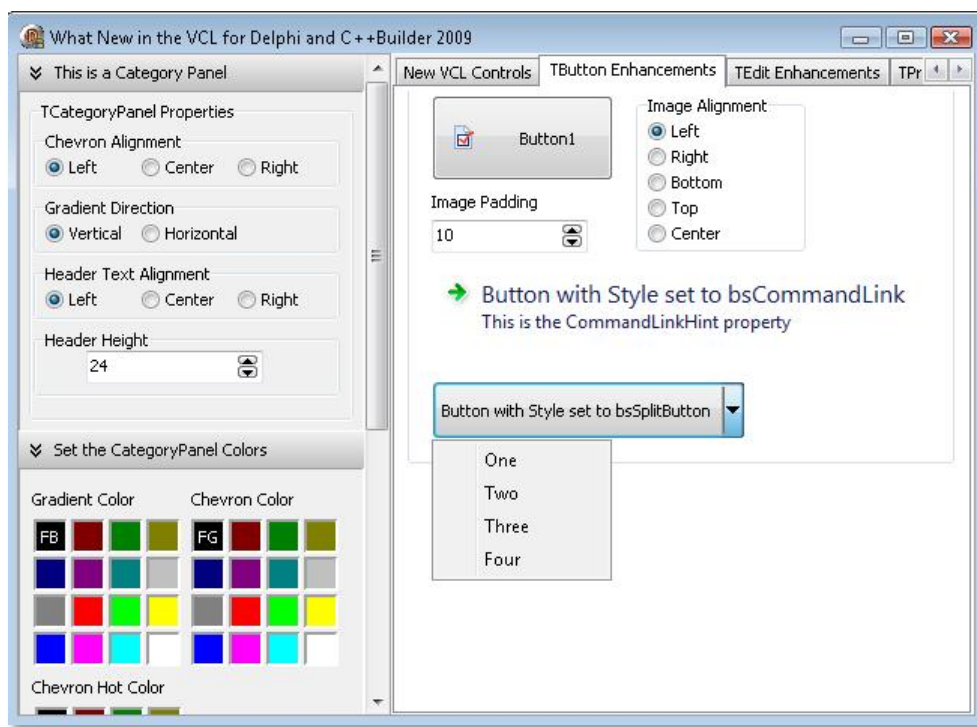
What New in the VCL for Delphi and C++Builder 2009

This is a Category Panel

TCategoryPanel Properties

Chevron Alignment
Left Center Right

Gradient Direction
Vertical Horizontal

Header Text Alignment
Left Center Right

Header Height
24

Set the CategoryPanel Colors

Gradient Color
FB

Chevron Color
FG

Chevron Hot Color

New VCL Controls | TButton Enhancements | TEdit Enhancements | TPr

Button1

Image Alignment
Left
Right
Bottom
Top
Center

Image Padding
10

Button with Style set to bsCommandLink
This is the CommandLinkHint property

Button with Style set to bsSplitButton

One
Two
Three
Four